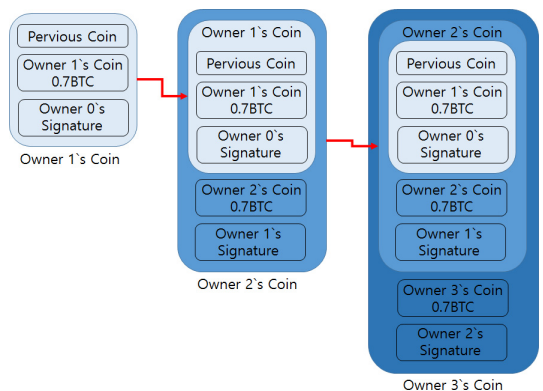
Pervious Coin
Owner 1`s Coin 0.7BTC
Owner 0`s Signature
Owner 1`s Coin

Owner 1`s Coin
Pervious Coin
Owner 1`s Coin 0.7BTC
Owner 0`s Signature
Owner 2`s Coin 0.7BTC
Owner 1`s Signature
Owner 2`s Coin

Owner 2`s Coin
Owner 1`s Coin
Pervious Coin
Owner 1`s Coin 0.7BTC
Owner 0`s Signature
Owner 2`s Coin 0.7BTC
Owner 1`s Signature
Owner 3`s Coin 0.7BTC
Owner 2`s Signature
Owner 3`s Coin